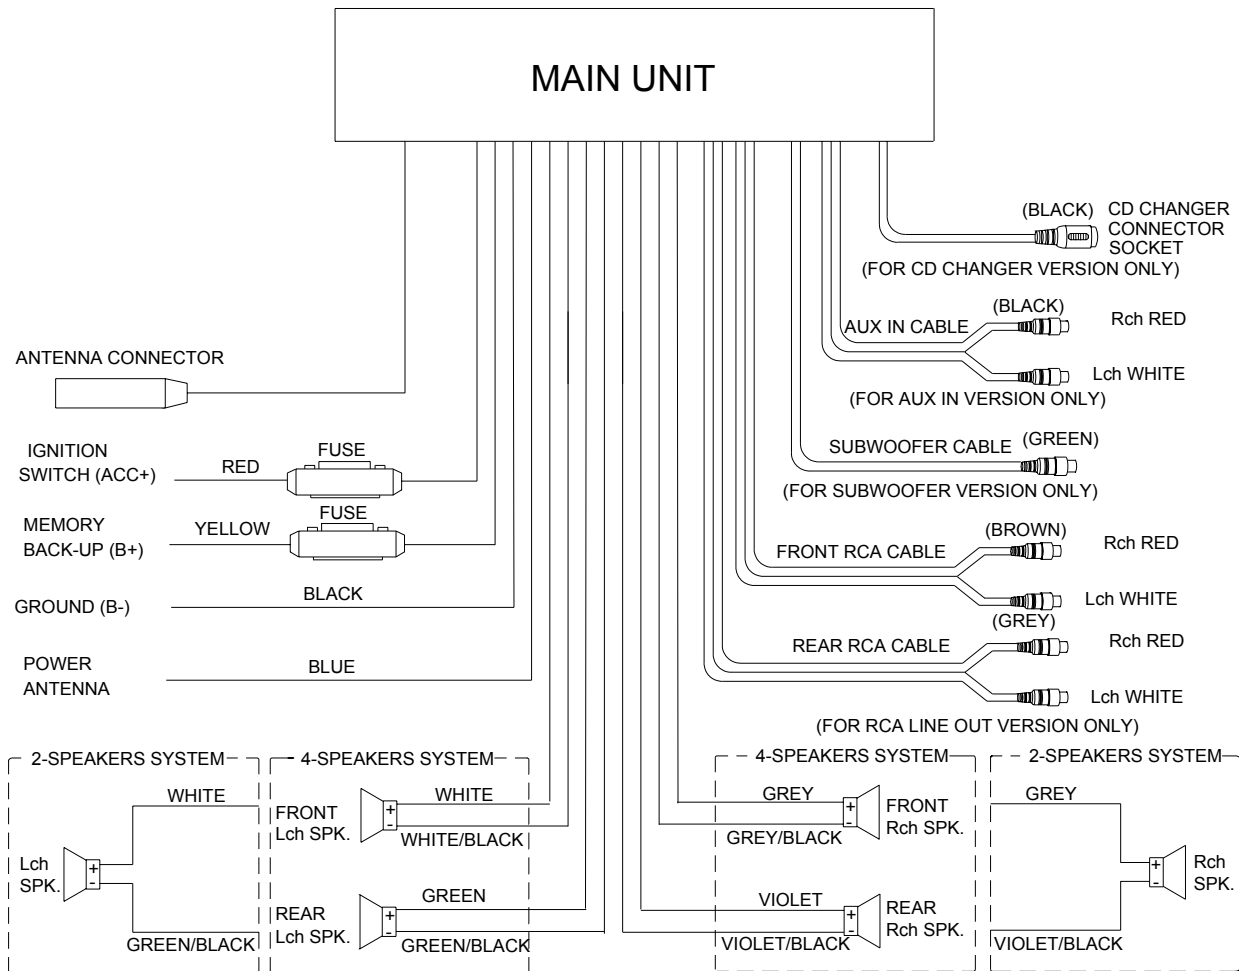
MAIN UNIT

(BLACK) CD CHANGER CONNECTOR SOCKET
(FOR CD CHANGER VERSION ONLY)

(BLACK)
AUX IN CABLE
Rch RED
Lch WHITE
(FOR AUX IN VERSION ONLY)

SUBWOOFER CABLE (GREEN)
(FOR SUBWOOFER VERSION ONLY)

(BROWN)
FRONT RCA CABLE
Rch RED
Lch WHITE
(GREY)
REAR RCA CABLE
Rch RED
Lch WHITE
(FOR RCA LINE OUT VERSION ONLY)

ANTENNA CONNECTOR

IGNITION SWITCH (ACC+)
RED
FUSE

MEMORY BACK-UP (B+)
YELLOW
FUSE

GROUND (B-)
BLACK

POWER ANTENNA
BLUE

2-SPEAKERS SYSTEM
WHITE
Lch SPK.
+
-
GREEN/BLACK

4-SPEAKERS SYSTEM
FRONT Lch SPK.
WHITE
+
-
WHITE/BLACK
GREEN
REAR Lch SPK.
+
-
GREEN/BLACK

4-SPEAKERS SYSTEM
GREY
+
-
FRONT Rch SPK.
GREY/BLACK
VIOLET
+
-
REAR Rch SPK.
VIOLET/BLACK

2-SPEAKERS SYSTEM
GREY
+
-
Rch SPK.
VIOLET/BLACK